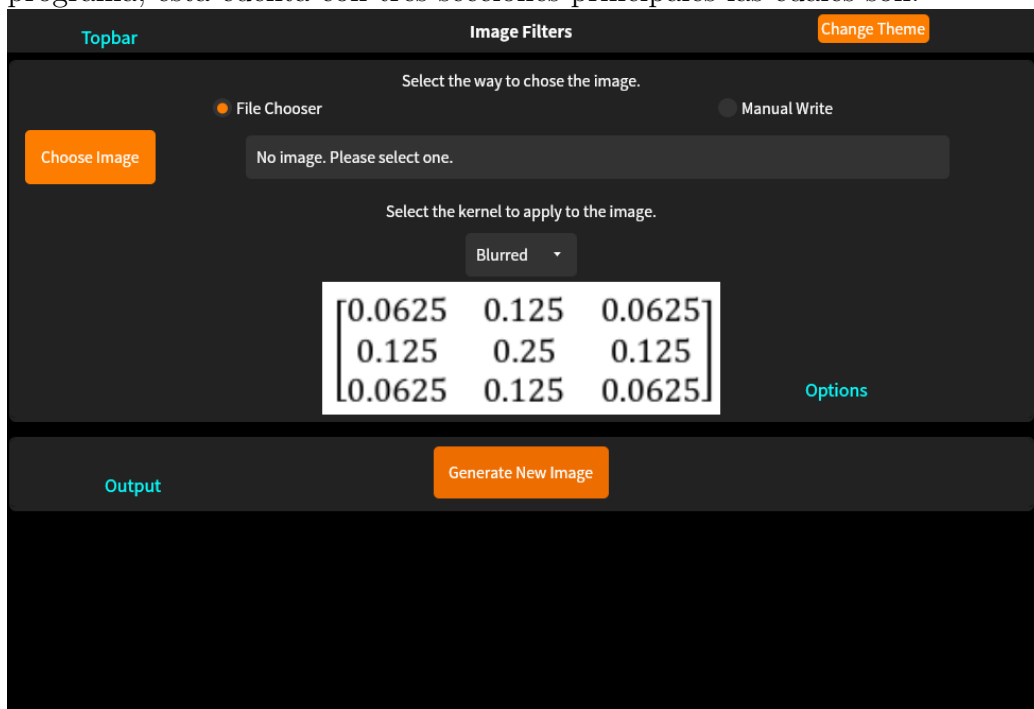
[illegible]

Topbar

Image Filters

Change Theme

Select the way to chose the image.

File Chooser

Manual Write

Choose Image

No image. Please select one.

Select the kernel to apply to the image.

Blurred

$\begin{bmatrix} 0.0625 & 0.125 & 0.0625 \\ 0.125 & 0.25 & 0.125 \\ 0.0625 & 0.125 & 0.0625 \end{bmatrix}$

Options

Output

Generate New Image